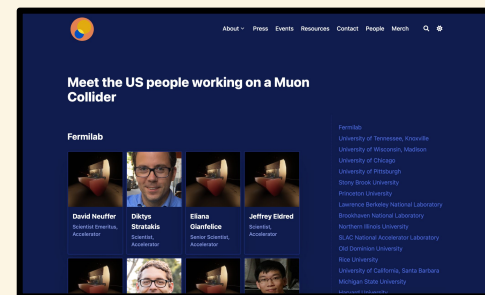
About Press Events Resources Contact People Merch

Meet the US people working on a Muon Collider

Fermilab

David Neuffer
Scientist Emeritus, Accelerator

Diktys Stratakis
Scientist, Accelerator

Eliana Gianfelice
Senior Scientist, Accelerator

Jeffrey Eldred
Scientist, Accelerator

Fermilab
University of Tennessee, Knoxville
University of Wisconsin, Madison
University of Chicago
University of Pittsburgh
Stony Brook University
Princeton University
Lawrence Berkeley National Laboratory
Brookhaven National Laboratory
Northern Illinois University
SLAC National Accelerator Laboratory
Old Dominion University
Rice University
University of California, Santa Barbara
Michigan State University
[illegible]